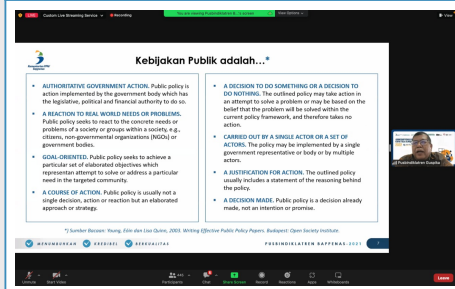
LIVE Custom Live Streaming Service Recording

You are viewing Pusbindiklatren B...'s screen View Options

View

Kebijakan Publik adalah...*

Pusbindiklatren Bappenas

• AUTHORITATIVE GOVERNMENT ACTION. Public policy is action implemented by the government body which has the legislative, political and financial authority to do so.

• A REACTION TO REAL WORLD NEEDS OR PROBLEMS. Public policy seeks to react to the concrete needs or problems of a society or groups within a society, e.g., citizens, non-governmental organizations (NGOs) or government bodies.

• GOAL-ORIENTED. Public policy seeks to achieve a particular set of elaborated objectives which representan attempt to solve or address a particular need in the targeted community.

• A COURSE OF ACTION. Public policy is usually not a single decision, action or reaction but an elaborated approach or strategy.

• A DECISION TO DO SOMETHING OR A DECISION TO DO NOTHING. The outlined policy may take action in an attempt to solve a problem or may be based on the belief that the problem will be solved within the current policy framework, and therefore takes no action.

• CARRIED OUT BY A SINGLE ACTOR OR A SET OF ACTORS. The policy may be implemented by a single government representative or body or by multiple actors.

• A JUSTIFICATION FOR ACTION. The outlined policy usually includes a statement of the reasoning behind the policy.

• A DECISION MADE. Public policy is a decision already made, not an intention or promise.

*) Sumber Bacaan: Young, Eóin dan Lisa Quinn, 2003. Writing Effective Public Policy Papers. Budapest: Open Society Institute.

MENUMBUHKAN KREDIBEL BERKUALITAS

PUSBINDIKLATREN BAPPENAS 2021

Pusbindiklatren Bappena

Unmute Start Video Participants Chat Share Screen Record Reactions Apps Whiteboards Leave